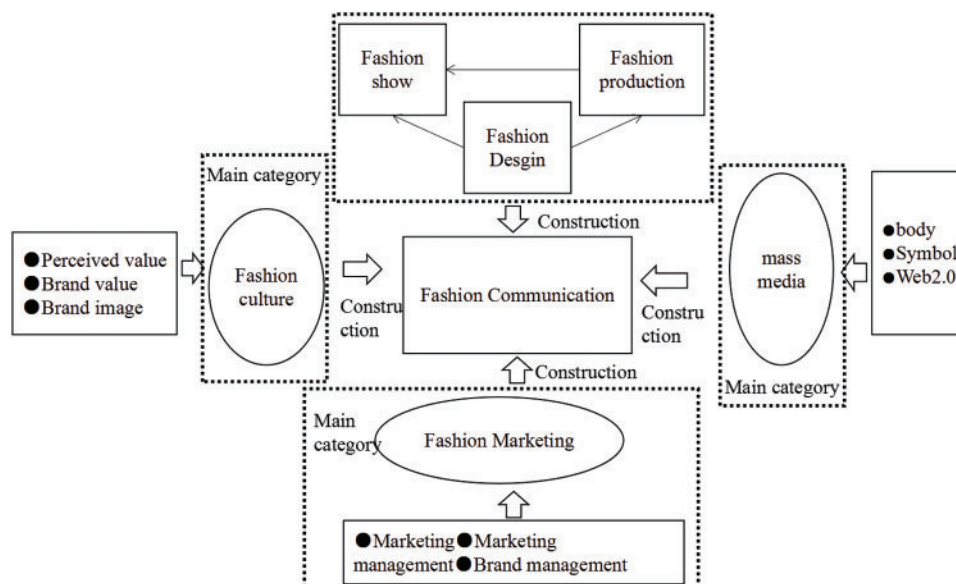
Fashion show

Fashion production

Fashion Desgin

Main category

Construction

●Perceived value
●Brand value
●Brand image

Fashion culture

Construction

Fashion Communication

Construction

mass media

●body
●Symbol
●Web2.0

Main category

Construction

Main category

Fashion Marketing

●Marketing management ●Marketing ●Brand management